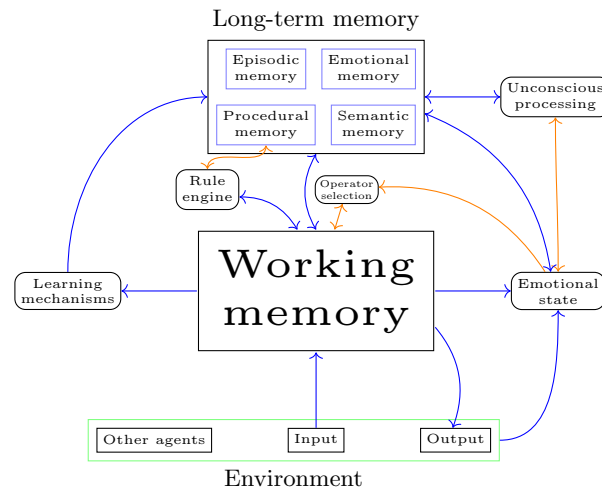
Long-term memory

Episodic memory

Emotional memory

Procedural memory

Semantic memory

Unconscious processing

Rule engine

Operator selection

Learning mechanisms

Working memory

Emotional state

Other agents

Input

Output

Environment